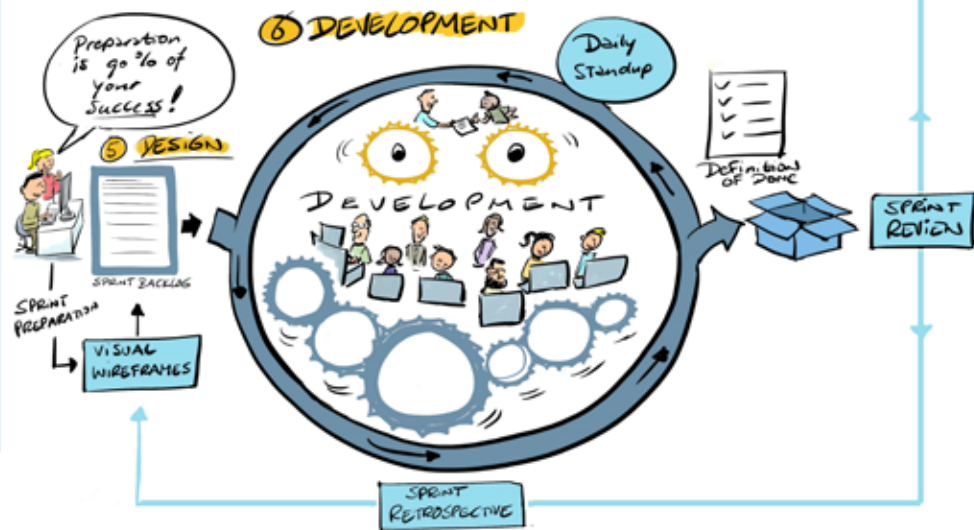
6 DEVELOPMENT

Preparation is 90% of your success!

5 DESIGN

Daily Standup

DEVELOPMENT

SPRINT BACKLOG

SPRINT PREPARATION

VISUAL WIREFRAMES

Definition of Done

SPRINT REVIEW

SPRINT RETROSPECTIVE